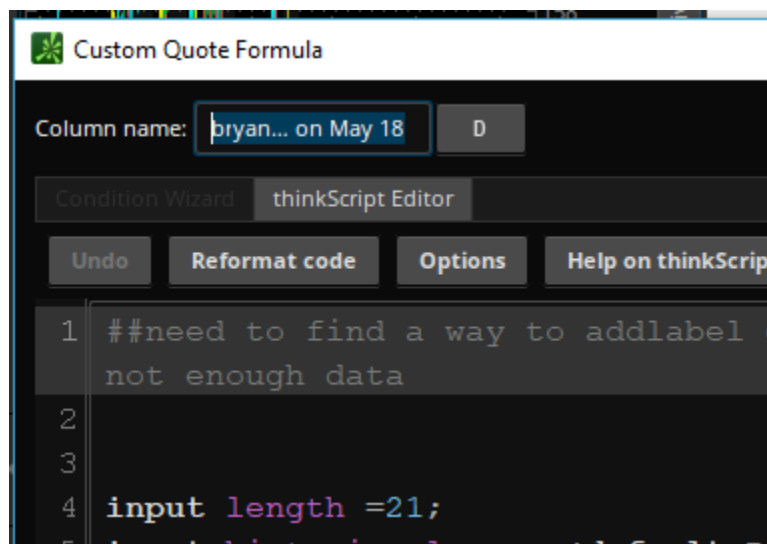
Custom Quote Formula

Column name: bryan... on May 18 D

Condition Wizard thinkScript Editor

Undo Reformat code Options Help on thinkScrip

1 ##need to find a way to addlabel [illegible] not enough data
2
3
4 input length =21;
5 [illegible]